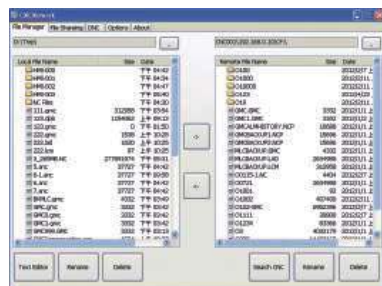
File Manager | File Sharing | DNC | Options | About

D:\Temp\

| Local File Name | Size | Date |
|---|---|---|
| HMI-000 | | 04:42 |
| HMI-001 | | 04:34 |
| HMI-002 | | 04:47 |
| HMI-003 | | 04:33 |
| NC Files | | 04:30 |
| 111.anc | 312288 | 05:54 |
| 123.dpk | | 05:10 |
| 123.gmc | 0 | 01:50 |
| 222.anc | | 03:45 |
| 333.inf | | 05:35 |
| 222.bm | | 05:35 |
| 3_GBSMILNC | | 05:01 |
| 5.anc | 37727 | 04:42 |
| 6-1.anc | 37727 | 04:42 |
| 6.anc | 37727 | 04:42 |
| 8.anc | 37727 | 04:42 |
| 8MAC.gmc | | 03:40 |
| SMC.gmc | | 03:40 |
| SMC1.gmc | | 03:40 |
| SMC2.gmc | | 03:40 |
| SMC999.GMC | | 03:40 |

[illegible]

| Remote File Name | Size | Date |
|---|---|---|
| O1800 | | 2012/2/7 |
| O16800 | | 2012/2/11 |
| O16808 | | 2012/2/11 |
| O0123 | | 2012/2/11 |
| O18 | | 2012/2/11 |
| GMC.GMC | | 2012/2/11 |
| GMC1.GMC | | 2012/2/11 |
| GMCMLHISTORY.NCP | | 2012/2/11 |
| GMCBACKUP.NCP | | 2012/2/11 |
| GMCBACKUP.NCP | | 2012/2/11 |
| MLCBACKUP.GMC | | 2012/2/11 |
| MLCBACKUP.LAD | | 2012/2/11 |
| MLCBACKUP.NCP | | 2012/2/11 |
| O0135-1.NC | | 2012/2/11 |
| O0721 | | 2012/2/11 |
| O0722 | | 2012/2/11 |
| O1850 | | 2012/2/11 |
| O18000 | | 2012/2/11 |
| O1062-SMC | | 2012/2/11 |
| O1111 | | 2012/2/11 |
| O1234 | | 2012/2/11 |
| O2 | | 2012/2/11 |

Text Editor | Rename | Delete

Search DNC | Rename | Delete